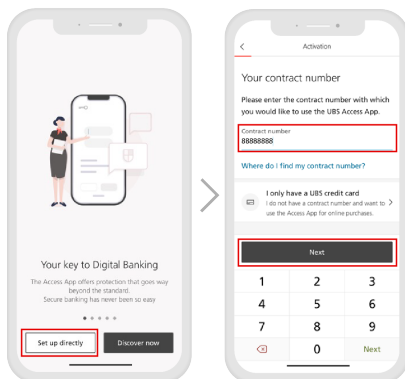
Your key to Digital Banking

The Access App offers protection that goes way beyond the standard. Secure banking has never been so easy

Set up directly

Discover now

<

Activation

Your contract number

Please enter the contract number with which you would like to use the UBS Access App.

Contract number
88888888

Where do I find my contract number?

I only have a UBS credit card
I do not have a contract number and want to use the Access App for online purchases.

>

Next

1
2
3
4
5
6
7
8
9
0
Next